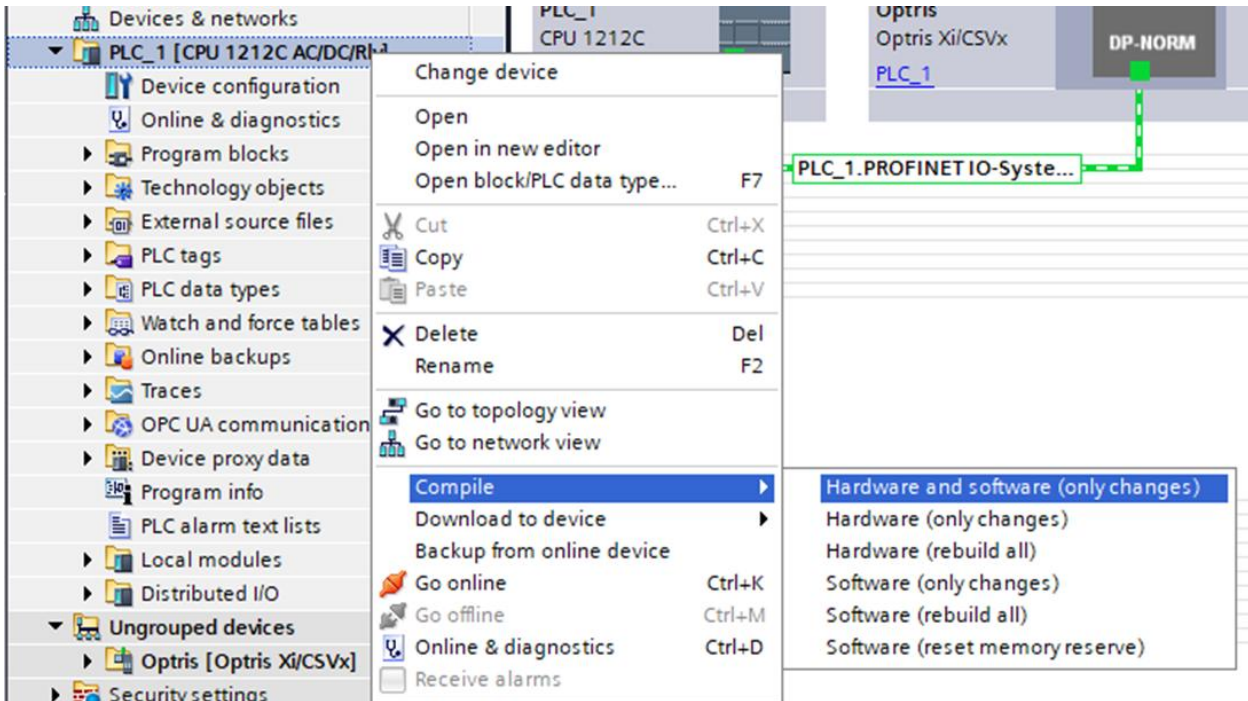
Devices & networks
PLC_1 [CPU 1212C AC/DC/Rly]
Device configuration
Online & diagnostics
Program blocks
Technology objects
External source files
PLC tags
PLC data types
Watch and force tables
Online backups
Traces
OPC UA communication
Device proxy data
Program info
PLC alarm text lists
Local modules
Distributed I/O
Ungrouped devices
Optris [Optris Xi/CSVx]
Security settings

PLC_1
CPU 1212C

Optris
Optris Xi/CSVx
PLC_1
DP-NORM

PLC_1.PROFINET IO-Syste...

Change device
Open
Open in new editor
Open block/PLC data type... F7
Cut Ctrl+X
Copy Ctrl+C
Paste Ctrl+V
Delete Del
Rename F2
Go to topology view
Go to network view
Compile
Download to device
Backup from online device
Go online Ctrl+K
Go offline Ctrl+M
Online & diagnostics Ctrl+D
Receive alarms

Hardware and software (only changes)
Hardware (only changes)
Hardware (rebuild all)
Software (only changes)
Software (rebuild all)
Software (reset memory reserve)